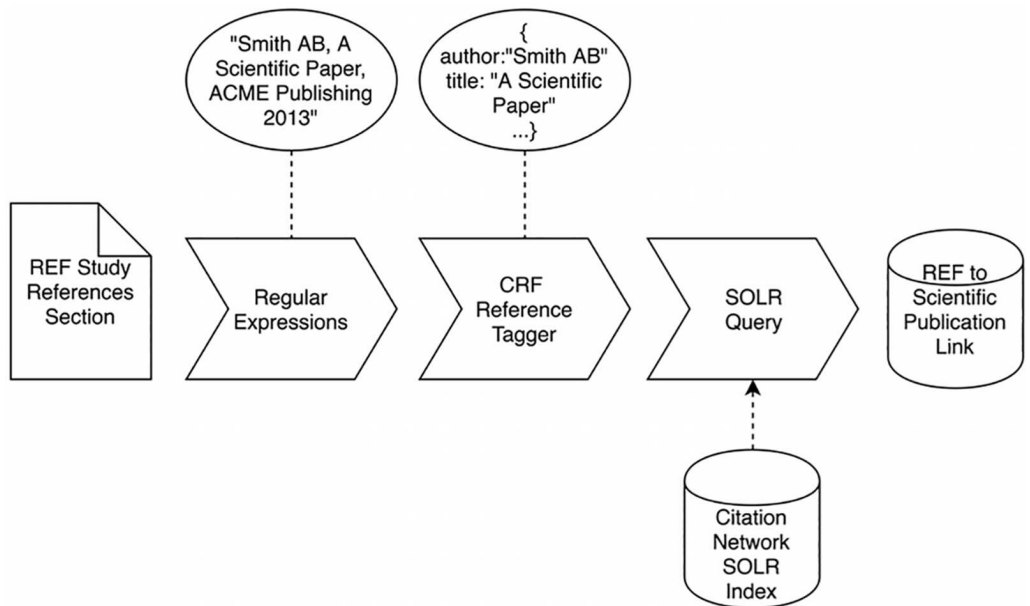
"Smith AB, A Scientific Paper, ACME Publishing 2013"

{
author:"Smith AB"
title: "A Scientific Paper"
...}

REF Study References Section

Regular Expressions

CRF Reference Tagger

SOLR Query

REF to Scientific Publication Link

Citation Network SOLR Index